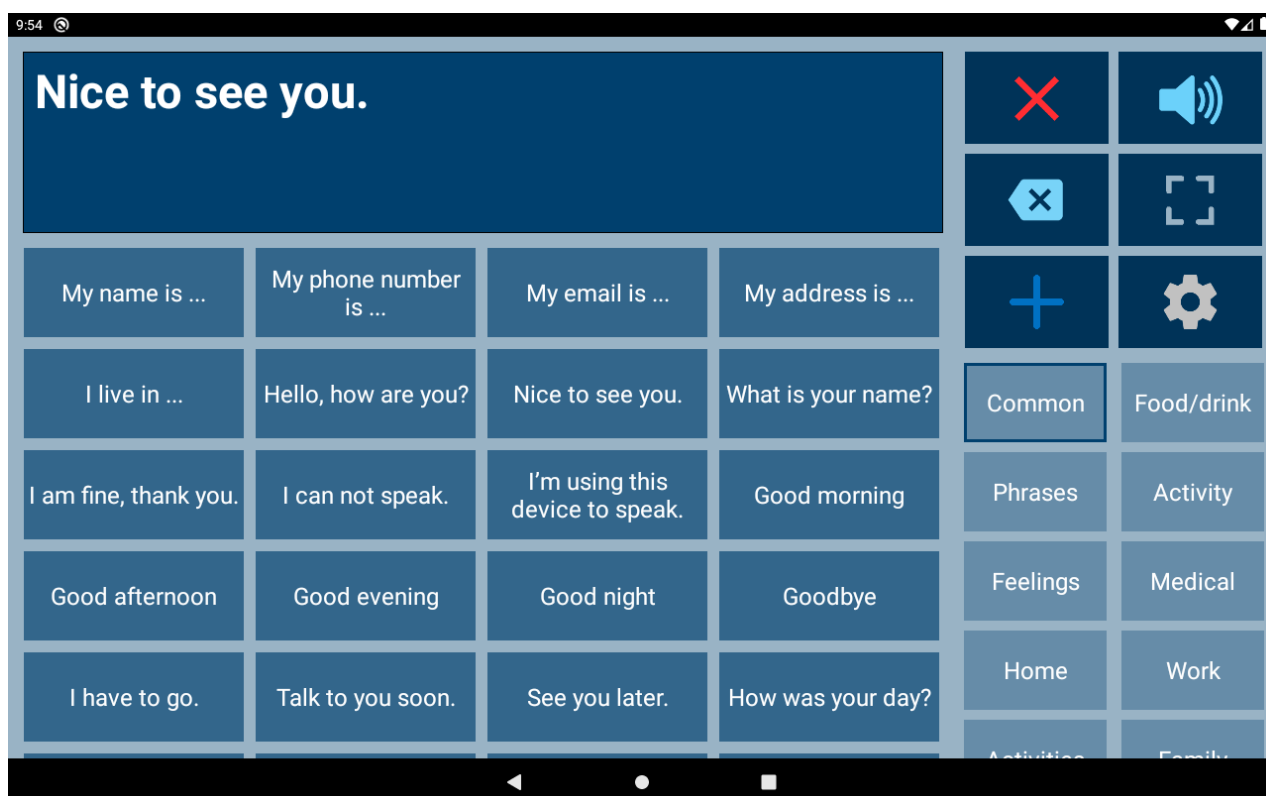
9:54

Nice to see you.

| My name is ... | My phone number is ... | My email is ... | My address is ... |
|---|---|---|---|
| I live in ... | Hello, how are you? | Nice to see you. | What is your name? |
| I am fine, thank you. | I can not speak. | I’m using this device to speak. | Good morning |
| Good afternoon | Good evening | Good night | Goodbye |
| I have to go. | Talk to you soon. | See you later. | How was your day? |

Common
Food/drink
Phrases
Activity
Feelings
Medical
Home
Work
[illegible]
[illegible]